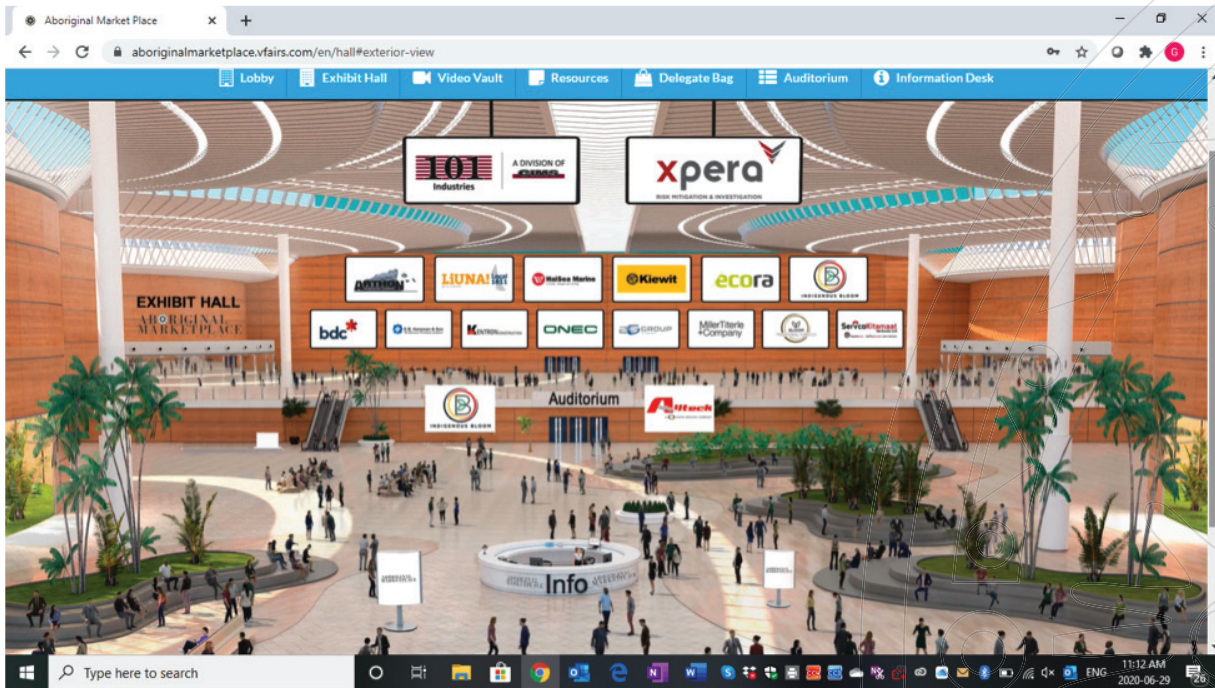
Aboriginal Market Place ×
+
aboriginalmarketplace.vfairs.com/en/hall#exterior-view
Lobby
Exhibit Hall
Video Vault
Resources
Delegate Bag
Auditorium
Information Desk

101 Industries
A DIVISION OF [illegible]
xpera
RISK MITIGATION & INVESTIGATION

EXHIBIT HALL
ABORIGINAL MARKETPLACE

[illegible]
LiUNA!
Hallee Marine
Kiewit
ecora
INDIGENOUS BLOOM
bdc
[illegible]
KENTRON
ONEC
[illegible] GROUP
MillerTiterle + Company
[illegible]
ServiceMaster

INDIGENOUS BLOOM
Auditorium
Alltech

Info

Type here to search
ENG
11:12 AM
2020-06-29
26